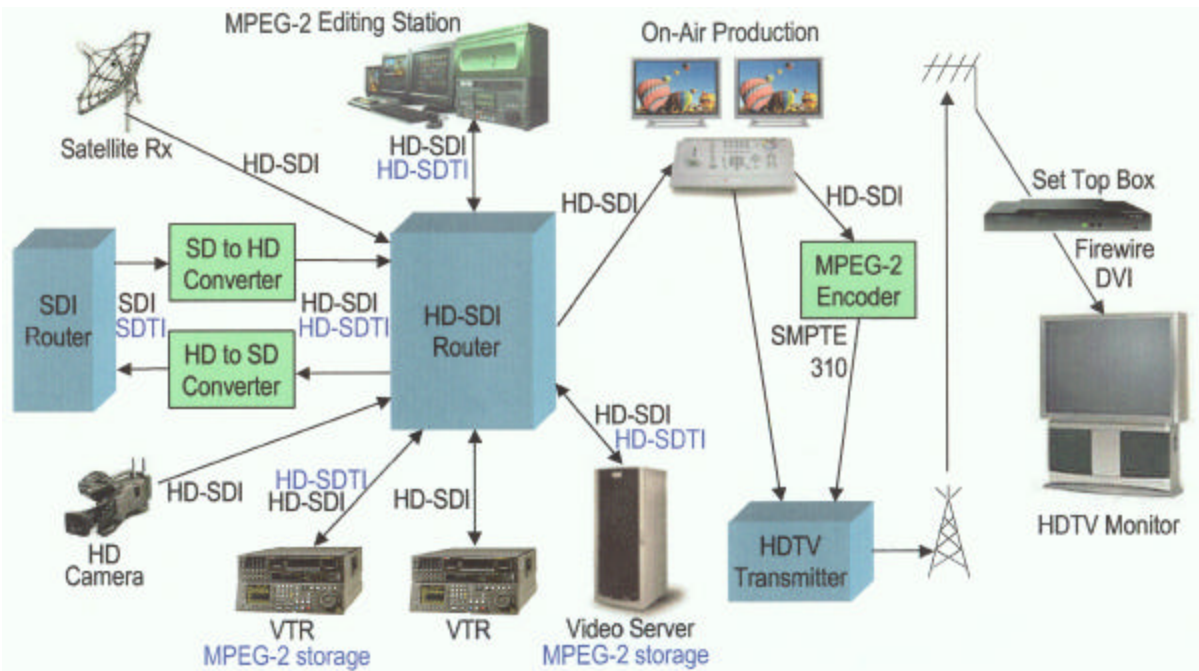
MPEG-2 Editing Station

On-Air Production

Satellite Rx

HD-SDI

HD-SDI
HD-SDTI

HD-SDI

HD-SDI

Set Top Box

Firewire
DVI

SDI
Router

SD to HD
Converter

SDI
SDTI

HD-SDI
HD-SDTI

HD-SDI
Router

MPEG-2
Encoder

SMPTE
310

HD to SD
Converter

HD-SDI
HD-SDTI

HD-SDI

HD-SDTI
HD-SDI

HD-SDI

HD
Camera

HDTV
Transmitter

HDTV Monitor

VTR
MPEG-2 storage

VTR

Video Server
MPEG-2 storage